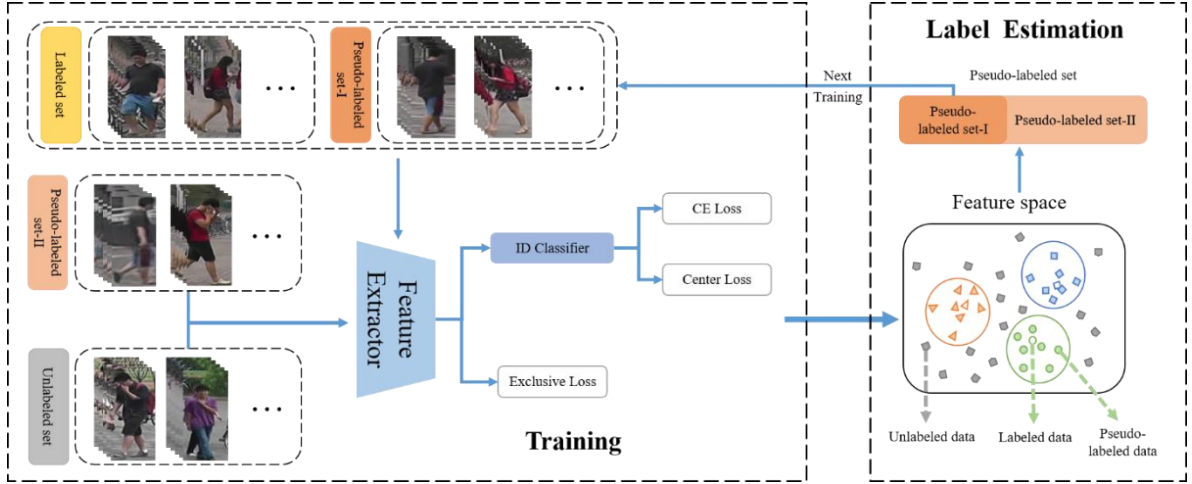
Labeled set

…

Pseudo-labeled set-I

…

Pseudo-labeled set-II

…

Unlabeled set

…

Feature Extractor

ID Classifier

CE Loss

Center Loss

Exclusive Loss

Training

Next Training

Label Estimation

Pseudo-labeled set

Pseudo-labeled set-I

Pseudo-labeled set-II

Feature space

Unlabeled data

Labeled data

Pseudo-labeled data